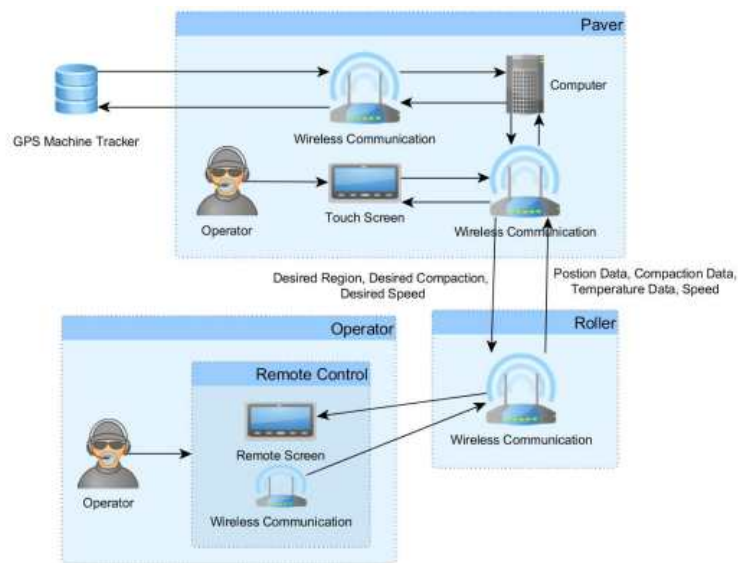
Paver

GPS Machine Tracker

Wireless Communication

Computer

Operator

Touch Screen

Wireless Communication

Desired Region, Desired Compaction, Desired Speed

Postion Data, Compaction Data, Temperature Data, Speed

Operator

Remote Control

Roller

Remote Screen

Wireless Communication

Operator

Wireless Communication